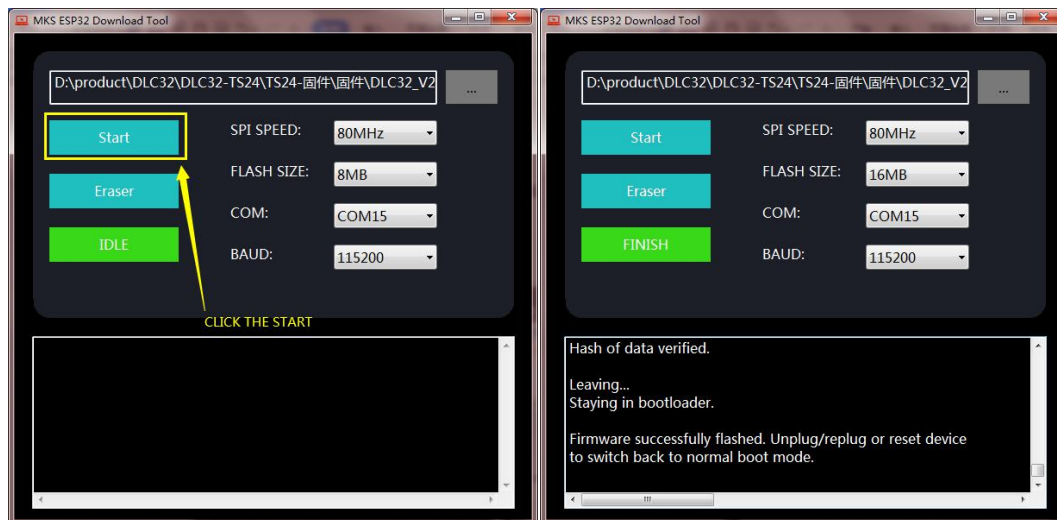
MKS ESP32 Download Tool

D:\product\DLC32\DLC32-TS24\TS24-固件\固件\DLC32_V2

...

Start

SPI SPEED: 80MHz

Eraser

FLASH SIZE: 8MB

COM: COM15

IDLE

BAUD: 115200

CLICK THE START

MKS ESP32 Download Tool

D:\product\DLC32\DLC32-TS24\TS24-固件\固件\DLC32_V2

...

Start

SPI SPEED: 80MHz

Eraser

FLASH SIZE: 16MB

COM: COM15

FINISH

BAUD: 115200

Hash of data verified.

Leaving...
Staying in bootloader.

Firmware successfully flashed. Unplug/replug or reset device to switch back to normal boot mode.